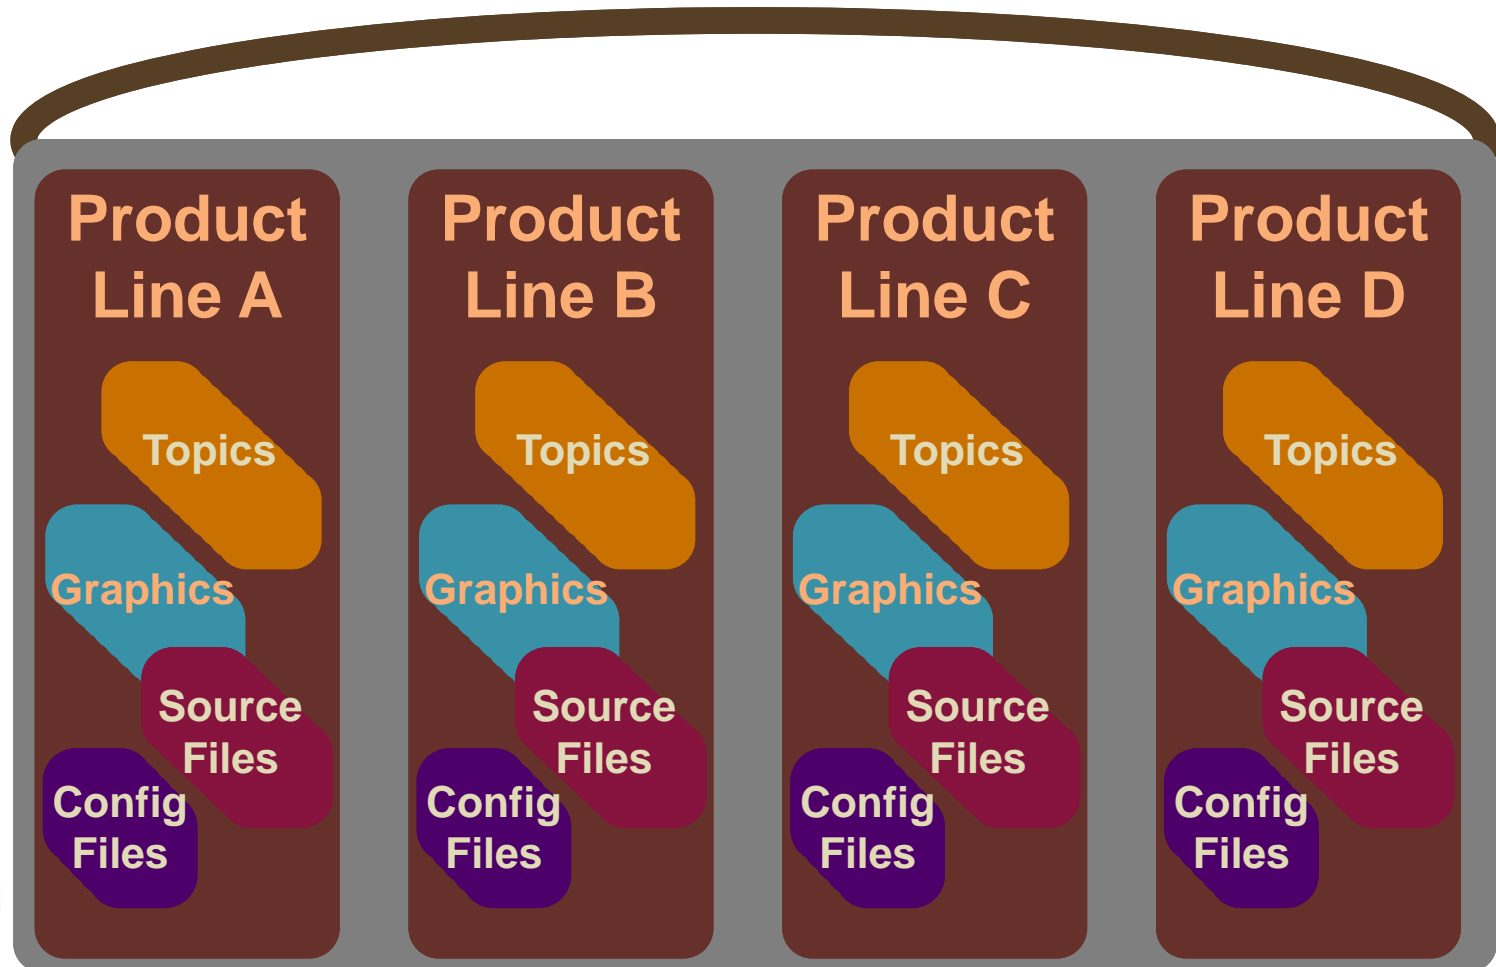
Product Line A

Topics

Graphics

Source Files

Config Files

Product Line B

Topics

Graphics

Source Files

Config Files

Product Line C

Topics

Graphics

Source Files

Config Files

Product Line D

Topics

Graphics

Source Files

Config Files